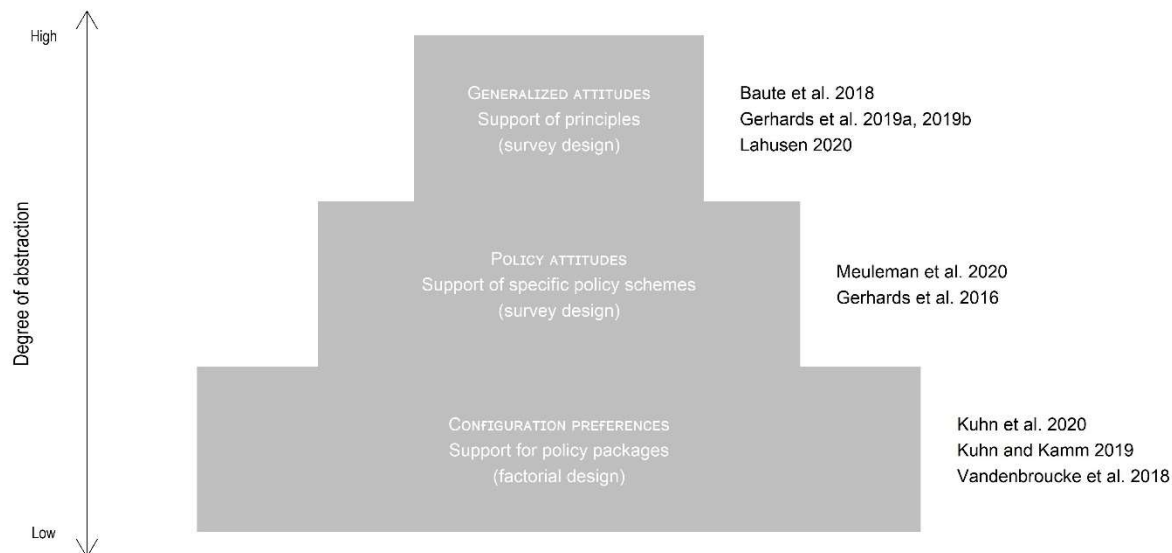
High

Degree of abstraction

Low

Generalized attitudes
Support of principles
(survey design)

Baute et al. 2018
Gerhards et al. 2019a, 2019b
Lahusen 2020

Policy attitudes
Support of specific policy schemes
(survey design)

Meuleman et al. 2020
Gerhards et al. 2016

Configuration preferences
Support for policy packages
(factorial design)

Kuhn et al. 2020
Kuhn and Kamm 2019
Vandenbroucke et al. 2018